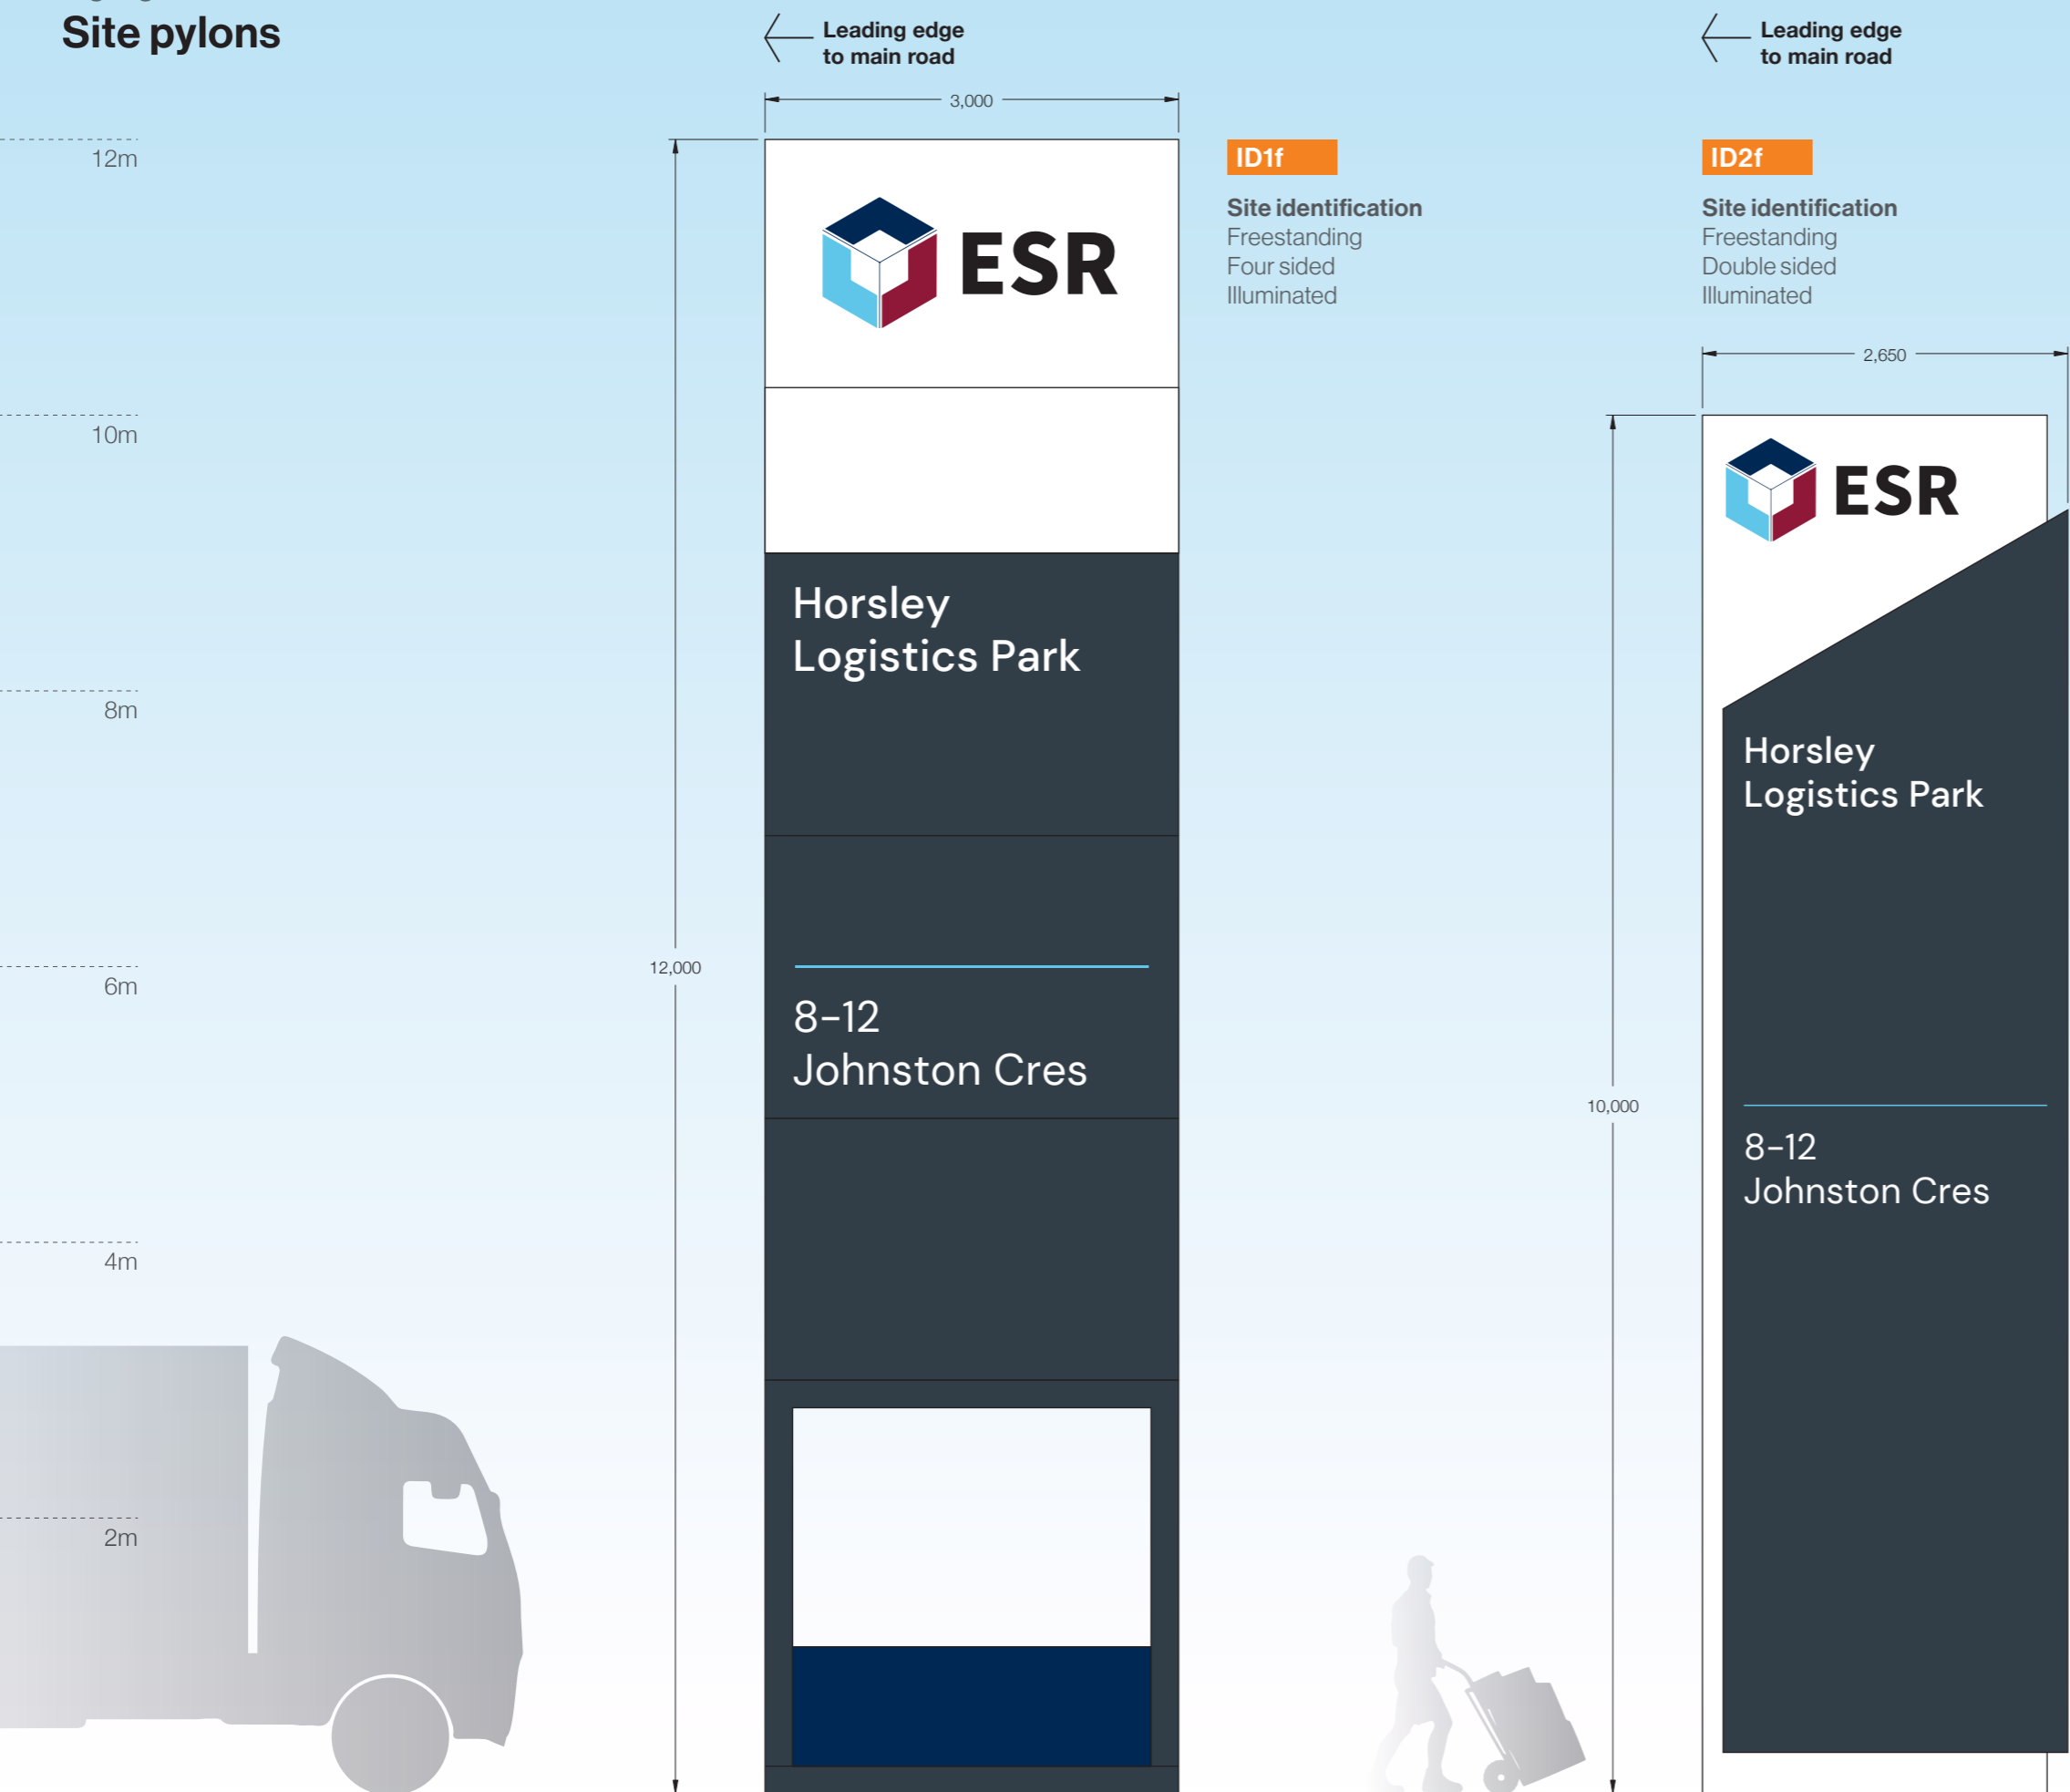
Site pylons

12m

10m

8m

6m

4m

2m

Leading edge
to main road

3,000

12,000

ESR

Horsley
Logistics Park

8–12
Johnston Cres

ID1f

Site identification
Freestanding
Four sided
Illuminated

Leading edge
to main road

ID2f

Site identification
Freestanding
Double sided
Illuminated

2,650

10,000

ESR

Horsley
Logistics Park

8–12
Johnston Cres